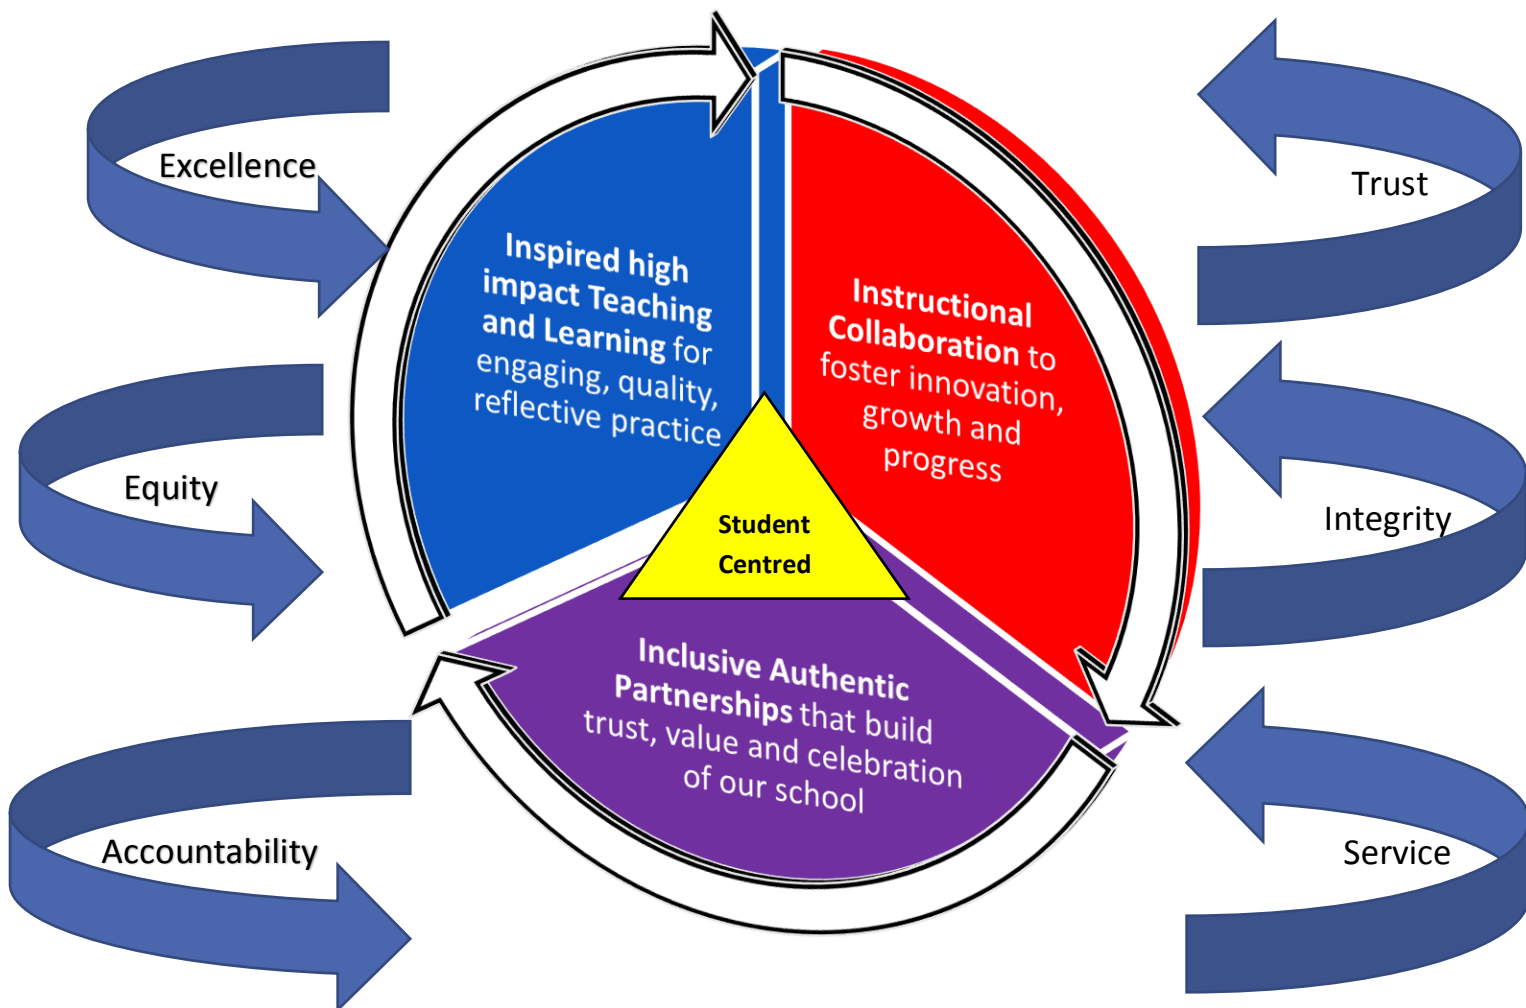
Excellence

Equity

Accountability

Inspired high impact Teaching and Learning for engaging, quality, reflective practice

Instructional Collaboration to foster innovation, growth and progress

Student Centred

Inclusive Authentic Partnerships that build trust, value and celebration of our school

Trust

Integrity

Service